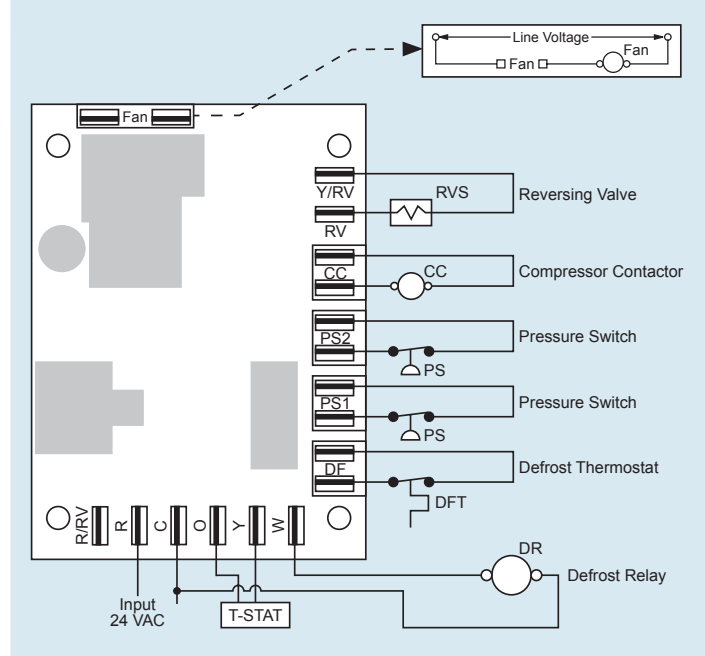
Line Voltage
Fan
Fan
Fan
Y/RV
RV
RVS
Reversing Valve
CC
CC
Compressor Contactor
PS2
PS
Pressure Switch
PS1
PS
Pressure Switch
DF
DFT
Defrost Thermostat
R/RV
R
C
O
Y
W
DR
Defrost Relay
Input
24 VAC
T-STAT